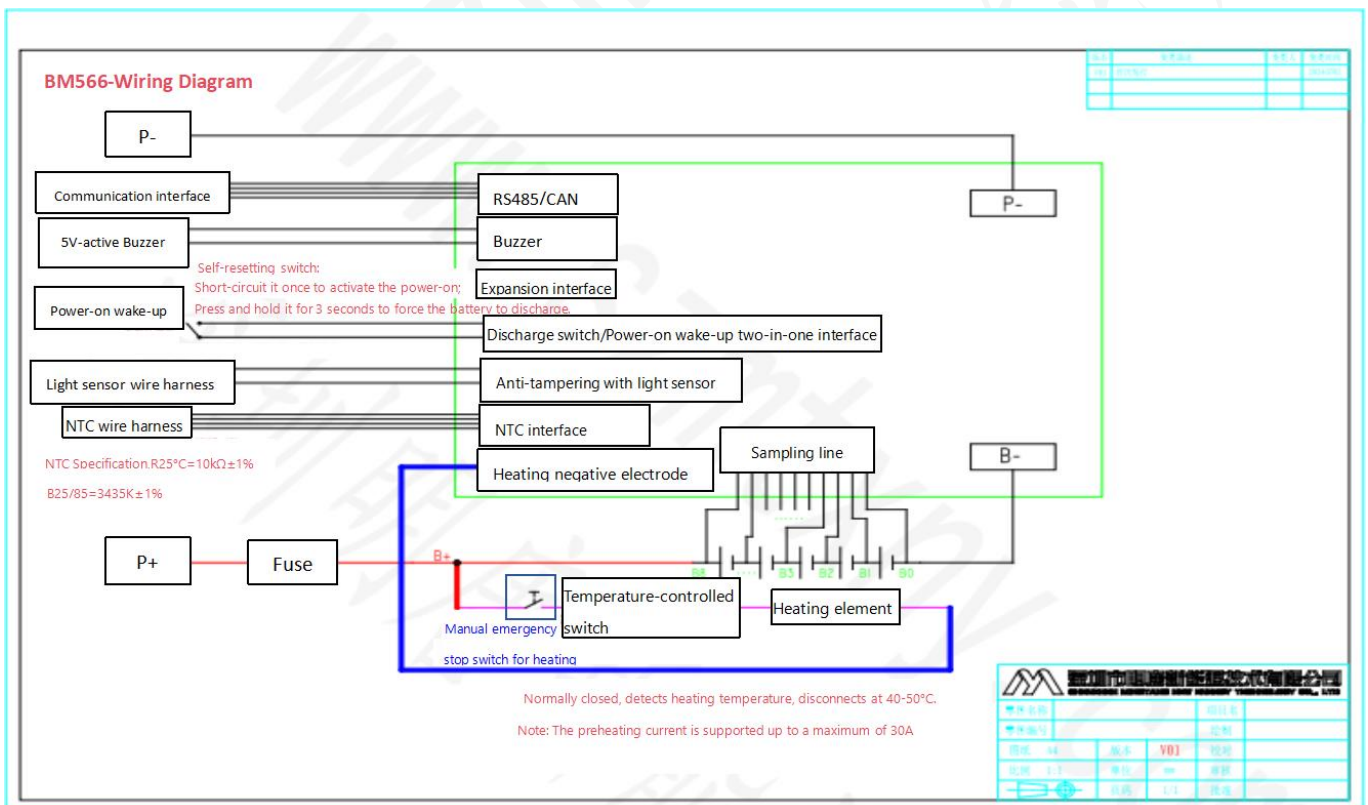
BM566-Wiring Diagram

P-

Communication interface

RS485/CAN

P-

5V-active Buzzer

Buzzer

Self-resetting switch:
Short-circuit it once to activate the power-on;
Press and hold it for 3 seconds to force the battery to discharge.

Expansion interface

Power-on wake-up

Discharge switch/Power-on wake-up two-in-one interface

Light sensor wire harness

Anti-tampering with light sensor

NTC wire harness

NTC interface

NTC Specification R25°C=10kΩ±1%

B25/85=3435K±1%

Heating negative electrode

Sampling line

B-

P+

Fuse

B+

B4 ... B3 B2 B1 B0

Temperature-controlled switch

Heating element

Manual emergency stop switch for heating

Normally closed, detects heating temperature, disconnects at 40-50°C.

Note: The preheating current is supported up to a maximum of 30A

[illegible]

V01

1:1

1/1